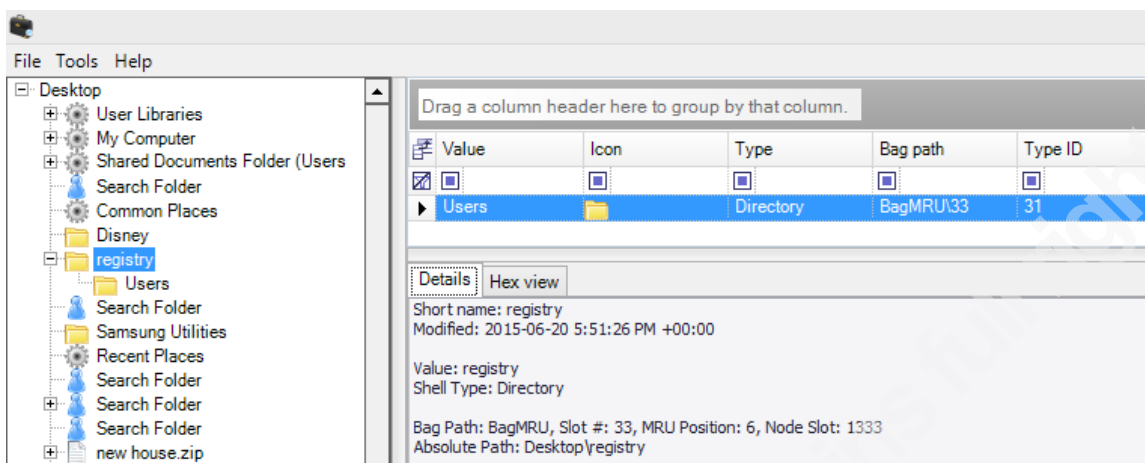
File Tools Help

Desktop
User Libraries
My Computer
Shared Documents Folder (Users
Search Folder
Common Places
Disney
registry
Users
Search Folder
Samsung Utilities
Recent Places
Search Folder
Search Folder
Search Folder
new house.zip

Drag a column header here to group by that column.

| Value | Icon | Type | Bag path | Type ID |
|---|---|---|---|---|
| Users | | Directory | BagMRU\33 | 31 |

Details | Hex view

Short name: registry
Modified: 2015-06-20 5:51:26 PM +00:00

Value: registry
Shell Type: Directory

Bag Path: BagMRU, Slot #: 33, MRU Position: 6, Node Slot: 1333
Absolute Path: Desktop\registry